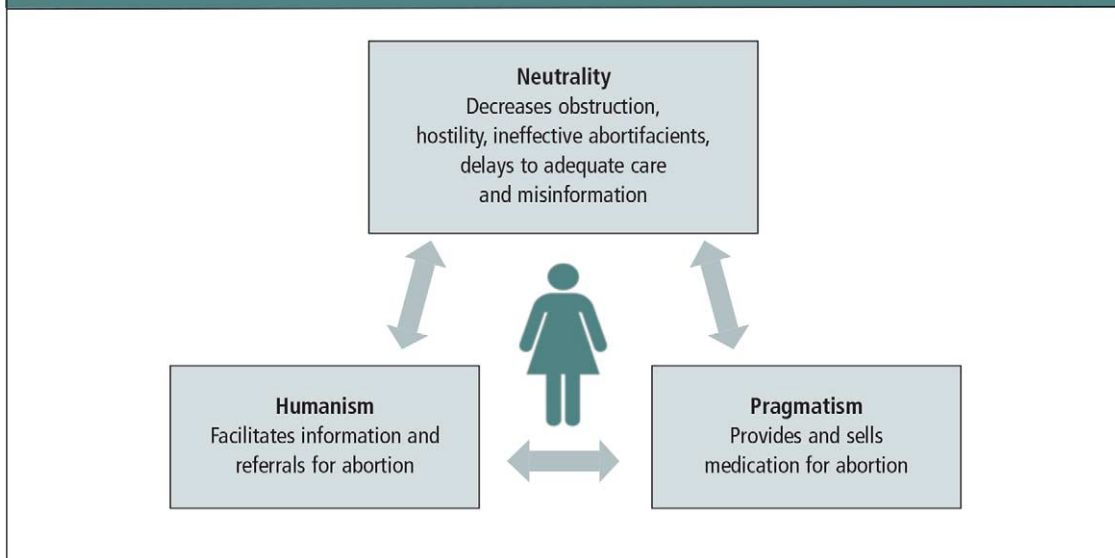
**Neutrality**
Decreases obstruction, hostility, ineffective abortifacients, delays to adequate care and misinformation

**Humanism**
Facilitates information and referrals for abortion

**Pragmatism**
Provides and sells medication for abortion